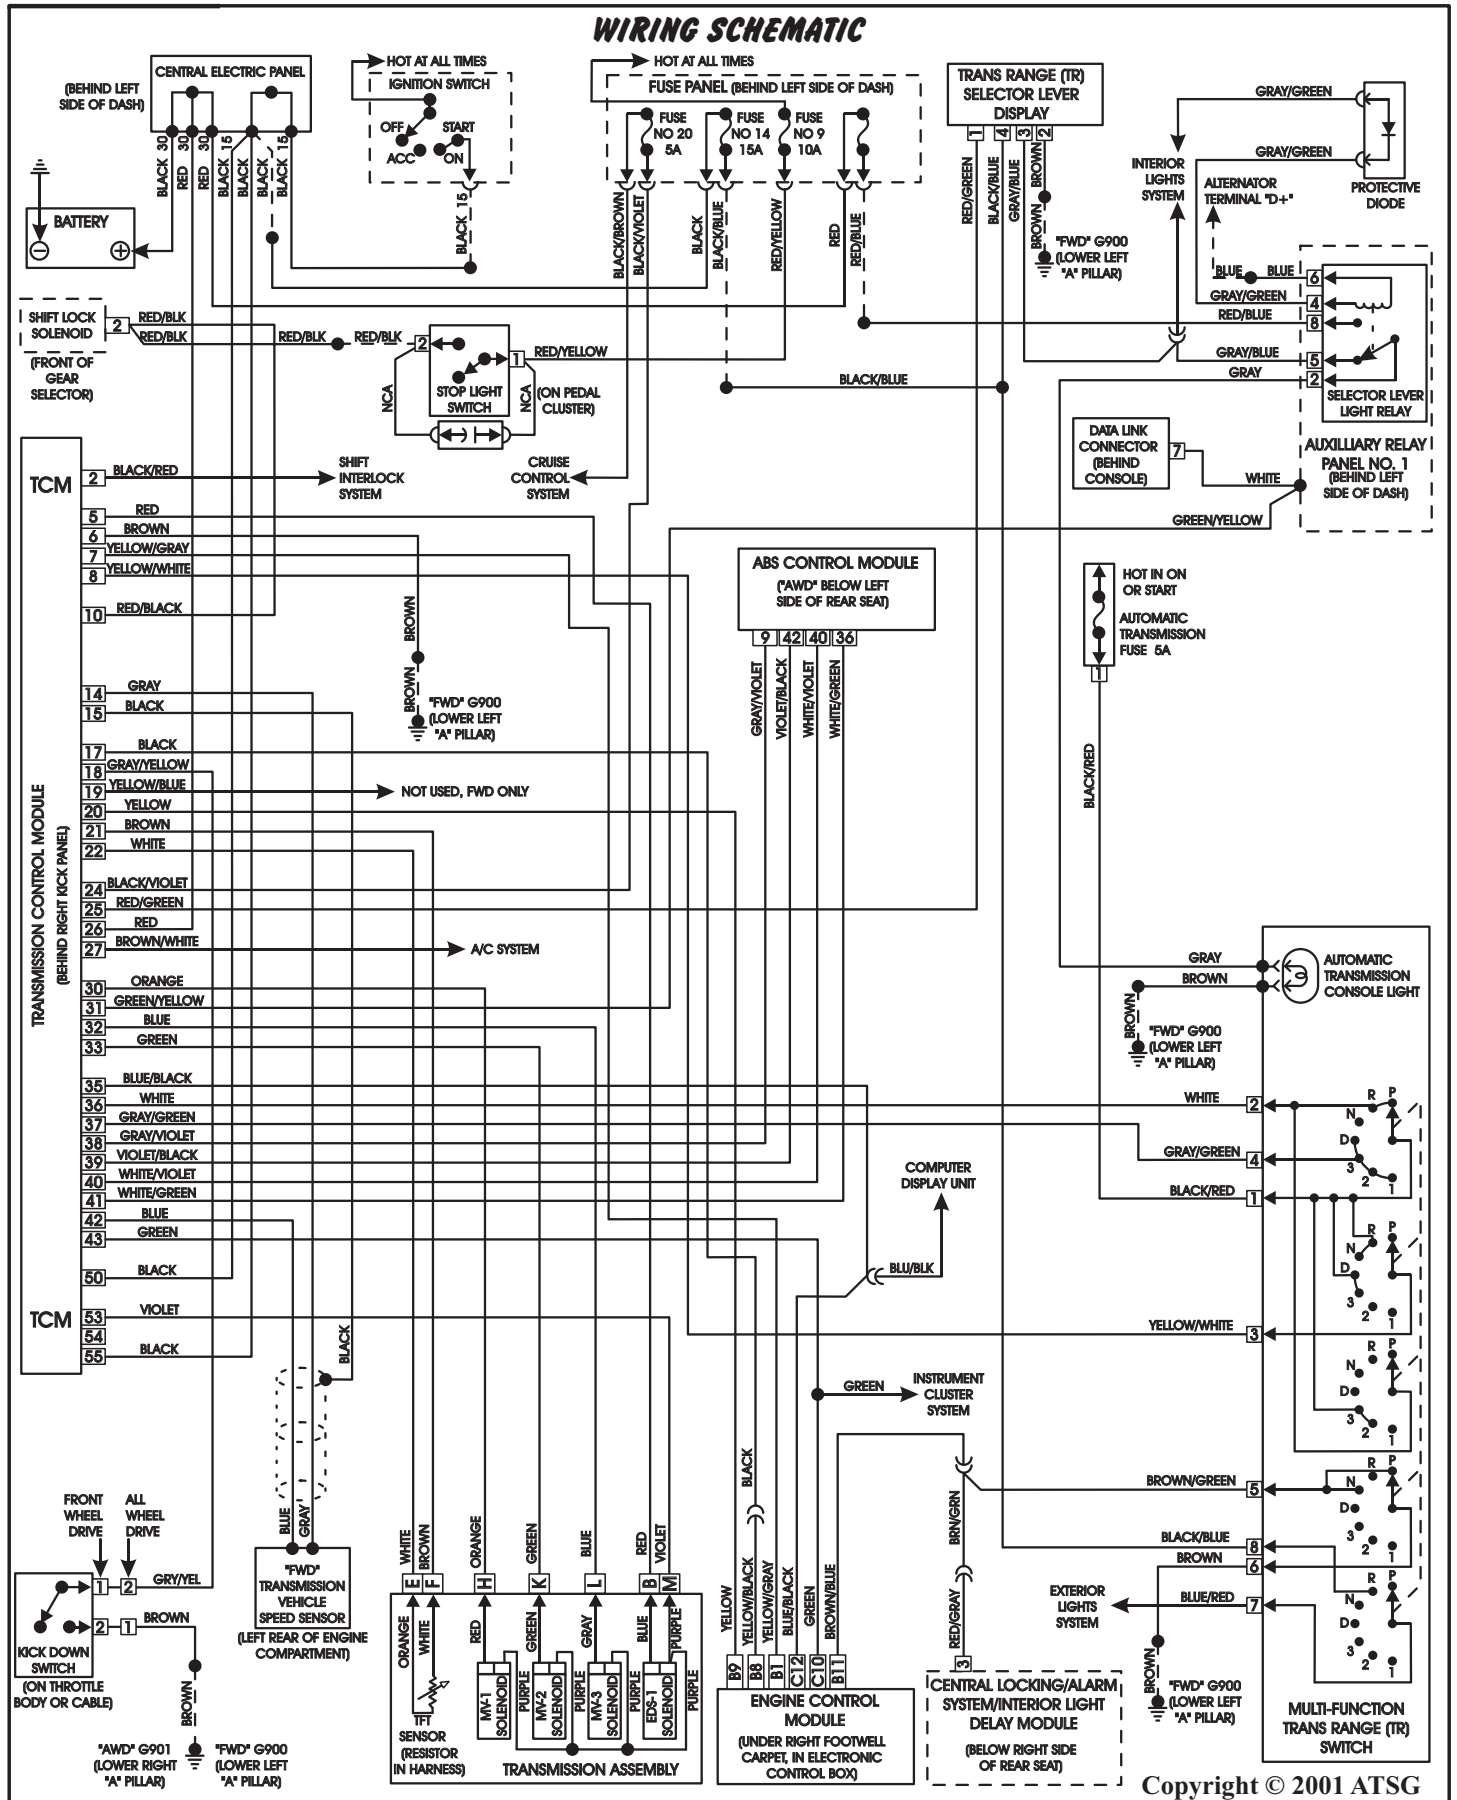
WIRING SCHEMATIC

CENTRAL ELECTRIC PANEL
(BEHIND LEFT SIDE OF DASH)
30 30 30 15 15
BLACK RED RED BLACK BLACK BLACK
BATTERY
HOT AT ALL TIMES
IGNITION SWITCH
OFF START ACC ON
BLACK 15
HOT AT ALL TIMES
FUSE PANEL (BEHIND LEFT SIDE OF DASH)
FUSE NO 20 5A
FUSE NO 14 15A
FUSE NO 9 10A
BLACK/BROWN BLACK/VIOLET BLACK BLACK/BLUE RED/YELLOW RED RED/BLUE
TRANS RANGE (TR) SELECTOR LEVER DISPLAY
1 4 3 2
RED/GREEN BLACK/BLUE GRAY/BLUE BROWN BROWN
"FWD" G900 (LOWER LEFT "A" PILLAR)
GRAY/GREEN
GRAY/GREEN
PROTECTIVE DIODE
INTERIOR LIGHTS SYSTEM
ALTERNATOR TERMINAL "D+"
BLUE BLUE
GRAY/GREEN
RED/BLUE
GRAY/BLUE
GRAY
6 4 8 5 2
SELECTOR LEVER LIGHT RELAY
AUXILLIARY RELAY PANEL NO. 1 (BEHIND LEFT SIDE OF DASH)
SHIFT LOCK SOLENOID (FRONT OF GEAR SELECTOR)
2 RED/BLK RED/BLK
RED/BLK RED/BLK
2 1 RED/YELLOW
NCA STOP LIGHT SWITCH NCA (ON PEDAL CLUSTER)
BLACK/BLUE
DATA LINK CONNECTOR (BEHIND CONSOLE) 7 WHITE
GREEN/YELLOW
TCM
2 BLACK/RED
SHIFT INTERLOCK SYSTEM
CRUISE CONTROL SYSTEM
5 RED
6 BROWN
7 YELLOW/GRAY
8 YELLOW/WHITE
10 RED/BLACK
BROWN
BROWN
"FWD" G900 (LOWER LEFT "A" PILLAR)
ABS CONTROL MODULE ("AWD" BELOW LEFT SIDE OF REAR SEAT)
9 42 40 36
GRAY/VIOLET VIOLET/BLACK WHITE/VIOLET WHITE/GREEN
HOT IN ON OR START
AUTOMATIC TRANSMISSION FUSE 5A
1
BLACK/RED
14 GRAY
15 BLACK
17 BLACK
18 GRAY/YELLOW
19 YELLOW/BLUE
NOT USED, FWD ONLY
20 YELLOW
21 BROWN
22 WHITE
24 BLACK/VIOLET
25 RED/GREEN
26 RED
27 BROWN/WHITE
A/C SYSTEM
30 ORANGE
31 GREEN/YELLOW
32 BLUE
33 GREEN
35 BLUE/BLACK
36 WHITE
37 GRAY/GREEN
38 GRAY/VIOLET
39 VIOLET/BLACK
40 WHITE/VIOLET
41 WHITE/GREEN
42 BLUE
43 GREEN
50 BLACK
TCM
53 VIOLET
54
55 BLACK
TRANSMISSION CONTROL MODULE (BEHIND RIGHT KICK PANEL)
GRAY
BROWN
AUTOMATIC TRANSMISSION CONSOLE LIGHT
BROWN
"FWD" G900 (LOWER LEFT "A" PILLAR)
WHITE 2
GRAY/GREEN 4
BLACK/RED 1
R P N D 3 2 1
COMPUTER DISPLAY UNIT
BLU/BLK
YELLOW/WHITE 3
BLACK
GREEN
INSTRUMENT CLUSTER SYSTEM
BROWN/GREEN 5
BLACK/BLUE 8
BROWN 6
BLUE/RED 7
EXTERIOR LIGHTS SYSTEM
BROWN
"FWD" G900 (LOWER LEFT "A" PILLAR)
MULTI-FUNCTION TRANS RANGE (TR) SWITCH
FRONT WHEEL DRIVE
ALL WHEEL DRIVE
1 2 GRY/YEL
2 1 BROWN
KICK DOWN SWITCH (ON THROTTLE BODY OR CABLE)
BROWN
"AWD" G901 (LOWER RIGHT "A" PILLAR)
"FWD" G900 (LOWER LEFT "A" PILLAR)
BLUE GRAY
"FWD" TRANSMISSION VEHICLE SPEED SENSOR (LEFT REAR OF ENGINE COMPARTMENT)
WHITE BROWN ORANGE GREEN BLUE RED VIOLET
E F H K L B M
ORANGE WHITE RED GREEN GRAY BLUE PURPLE
PURPLE PURPLE PURPLE PURPLE
MV-1 SOLENOID MV-2 SOLENOID MV-3 SOLENOID EDS-1 SOLENOID
TFT SENSOR (RESISTOR IN HARNESS)
TRANSMISSION ASSEMBLY
BLACK
YELLOW YELLOW/BLACK YELLOW/GRAY BLUE/BLACK GREEN BROWN/BLUE
B9 B8 B1 C12 C10 B11
ENGINE CONTROL MODULE (UNDER RIGHT FOOTWELL CARPET, IN ELECTRONIC CONTROL BOX)
BRN/GRN
RED/GRAY
3
CENTRAL LOCKING/ALARM SYSTEM/INTERIOR LIGHT DELAY MODULE (BELOW RIGHT SIDE OF REAR SEAT)
Copyright © 2001 ATSG